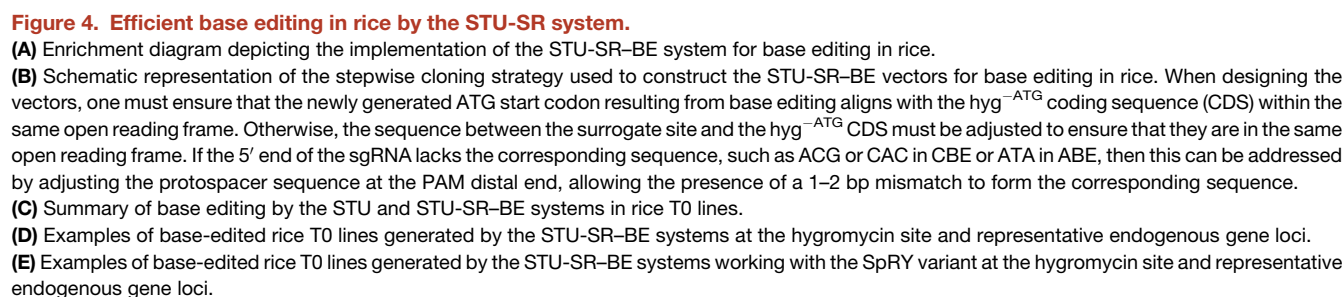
**Figure 4. Efficient base editing in rice by the STU-SR system.**

**(A)** Enrichment diagram depicting the implementation of the STU-SR–BE system for base editing in rice.

**(B)** Schematic representation of the stepwise cloning strategy used to construct the STU-SR–BE vectors for base editing in rice. When designing the vectors, one must ensure that the newly generated ATG start codon resulting from base editing aligns with the hyg$^{-ATG}$ coding sequence (CDS) within the same open reading frame. Otherwise, the sequence between the surrogate site and the hyg$^{-ATG}$ CDS must be adjusted to ensure that they are in the same open reading frame. If the 5′ end of the sgRNA lacks the corresponding sequence, such as ACG or CAC in CBE or ATA in ABE, then this can be addressed by adjusting the protospacer sequence at the PAM distal end, allowing the presence of a 1–2 bp mismatch to form the corresponding sequence.

**(C)** Summary of base editing by the STU and STU-SR–BE systems in rice T0 lines.

**(D)** Examples of base-edited rice T0 lines generated by the STU-SR–BE systems at the hygromycin site and representative endogenous gene loci.

**(E)** Examples of base-edited rice T0 lines generated by the STU-SR–BE systems working with the SpRY variant at the hygromycin site and representative endogenous gene loci.